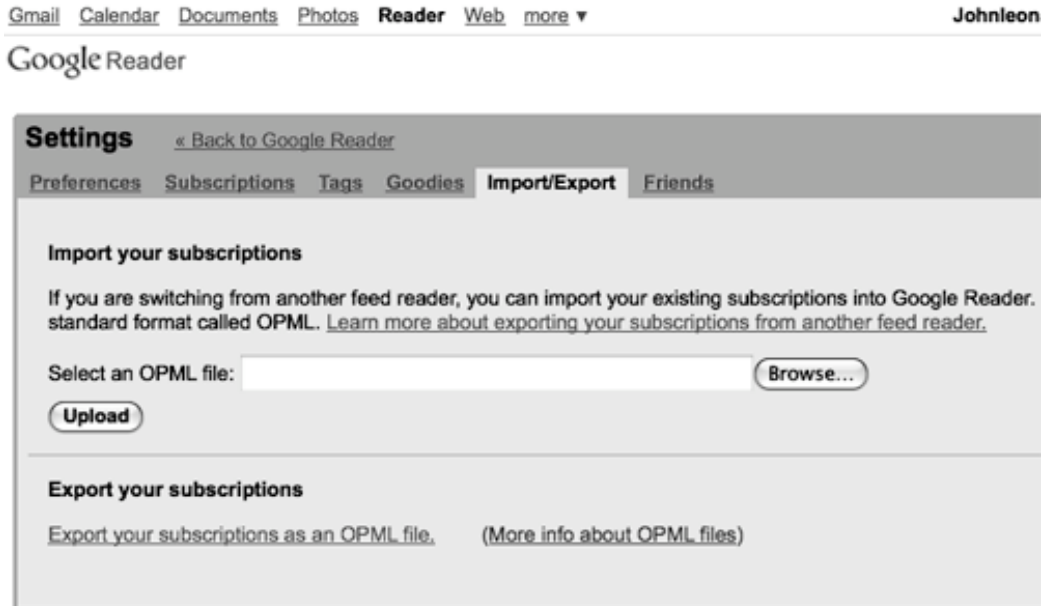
Gmail Calendar Documents Photos Reader Web more ▾ Johnleon

Google Reader

Settings « Back to Google Reader

Preferences Subscriptions Tags Goodies Import/Export Friends

Import your subscriptions

If you are switching from another feed reader, you can import your existing subscriptions into Google Reader. standard format called OPML. Learn more about exporting your subscriptions from another feed reader.

Select an OPML file: Browse...

Upload

Export your subscriptions

Export your subscriptions as an OPML file. (More info about OPML files)